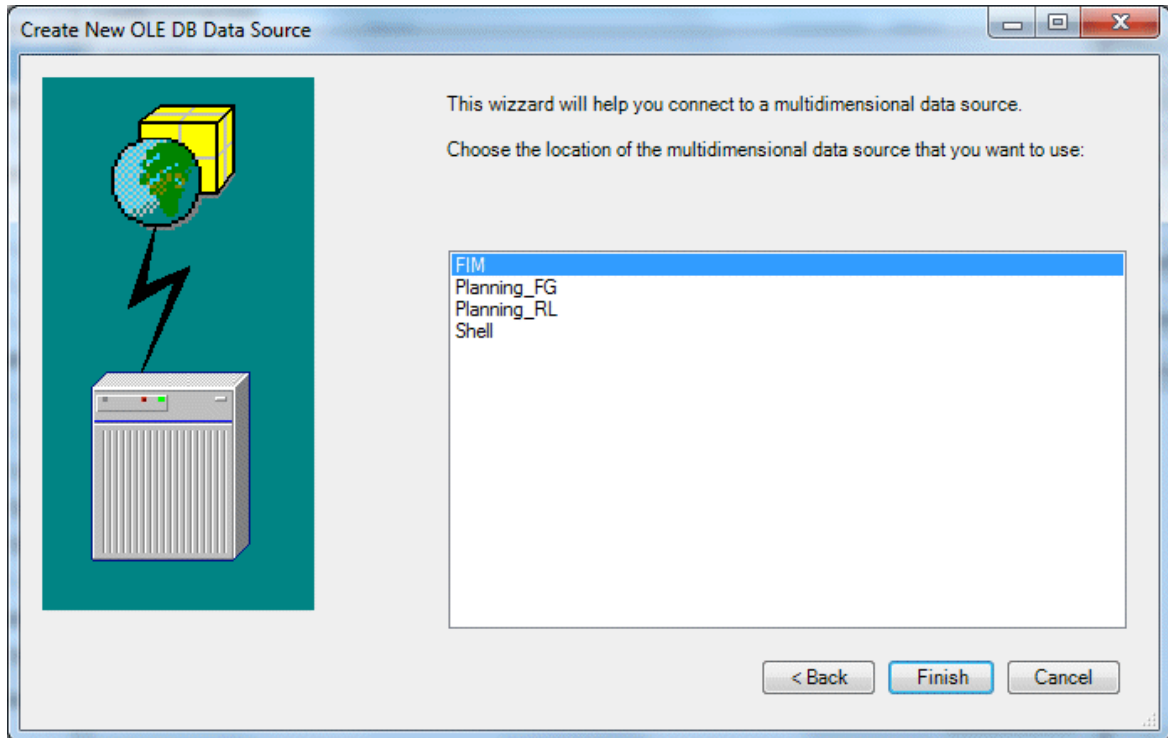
Create New OLE DB Data Source

This wizzard will help you connect to a multidimensional data source.

Choose the location of the multidimensional data source that you want to use:

FIM
Planning_FG
Planning_RL
Shell

< Back
Finish
Cancel